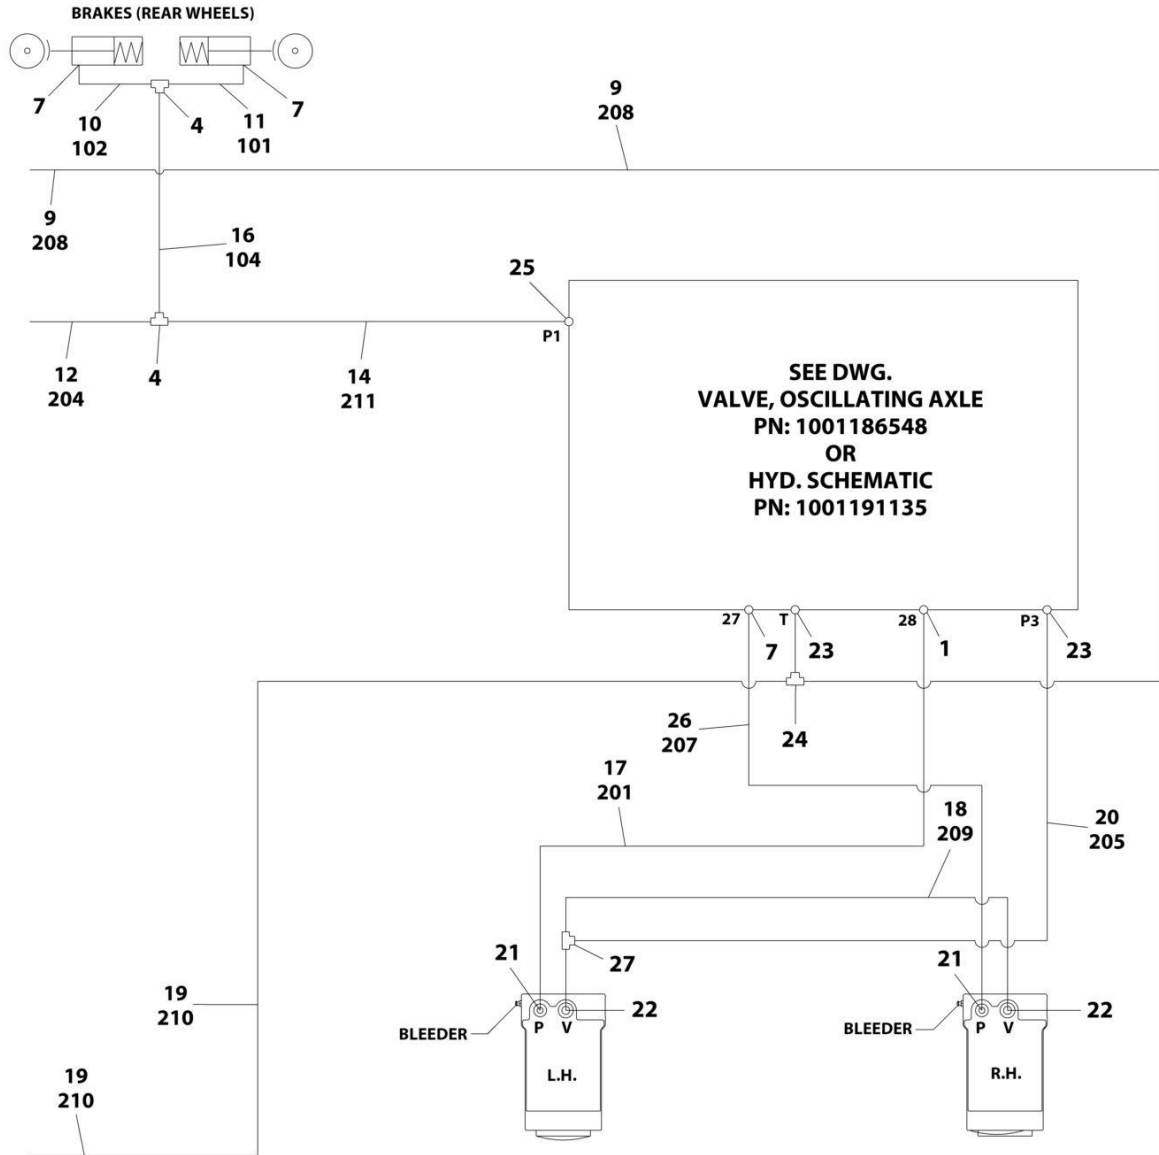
BRAKES (REAR WHEELS)

7
10
102
4
11
101
7

9
208

9
208

16
104

25
P1

12
204
4
14
211

SEE DWG.
VALVE, OSCILLATING AXLE
PN: 1001186548
OR
HYD. SCHEMATIC
PN: 1001191135

27
7
T
23
28
1
P3
23

26
207
24

17
201

18
209

20
205

21
27
21

19
210

BLEEDER
P
V
22
L.H.

BLEEDER
P
V
22
R.H.

19
210